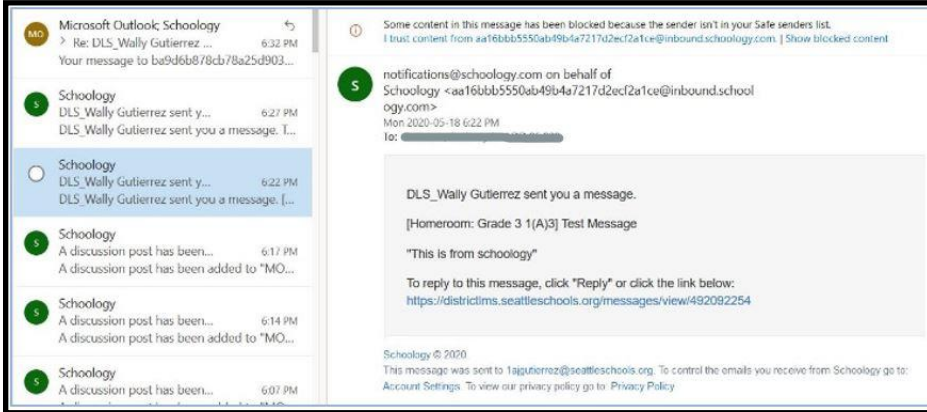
MO Microsoft Outlook; Schoology
> Re: DLS_Wally Gutierrez ... 6:32 PM
Your message to ba9d6b878cb78a25d903...

S Schoology
DLS_Wally Gutierrez sent y... 6:27 PM
DLS_Wally Gutierrez sent you a message. T...

Schoology
DLS_Wally Gutierrez sent y... 6:22 PM
DLS_Wally Gutierrez sent you a message. [...

S Schoology
A discussion post has been... 6:17 PM
A discussion post has been added to "MO...

S Schoology
A discussion post has been... 6:14 PM
A discussion post has been added to "MO...

S Schoology
A discussion post has been... 6:07 PM
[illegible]

Some content in this message has been blocked because the sender isn't in your Safe senders list.
I trust content from aa16bbb5550ab49b4a7217d2ecf2a1ce@inbound.schoology.com. | Show blocked content

S notifications@schoology.com on behalf of Schoology <aa16bbb5550ab49b4a7217d2ecf2a1ce@inbound.schoology.com>
Mon 2020-05-18 6:22 PM
To: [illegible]

DLS_Wally Gutierrez sent you a message.

[Homeroom: Grade 3 1(A)3] Test Message

"This is from schoology"

To reply to this message, click "Reply" or click the link below:
https://districtlms.seattleschools.org/messages/view/492092254

Schoology © 2020
This message was sent to 1ajgutierrez@seattleschools.org. To control the emails you receive from Schoology go to: Account Settings. To view our privacy policy go to: Privacy Policy